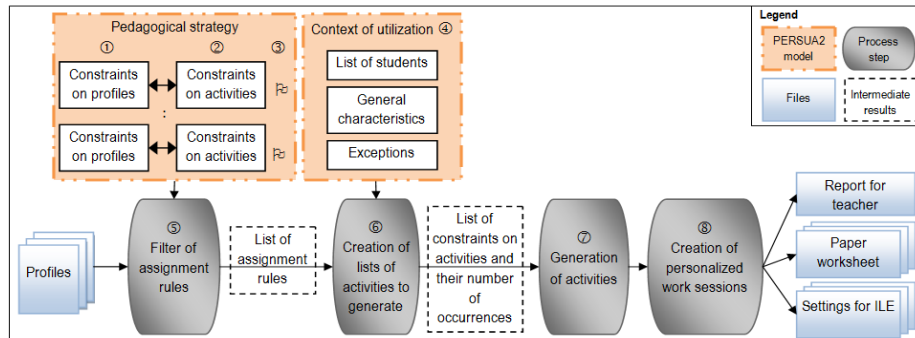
Pedagogical strategy

①

②

③

Constraints on profiles

Constraints on activities

:

Constraints on profiles

Constraints on activities

Context of utilization ④

List of students

General characteristics

Exceptions

Legend

PERSUA2 model

Process step

Files

Intermediate results

Profiles

⑤ Filter of assignment rules

List of assignment rules

⑥ Creation of lists of activities to generate

List of constraints on activities and their number of occurrences

⑦ Generation of activities

⑧ Creation of personalized work sessions

Report for teacher

Paper worksheet

Settings for ILE